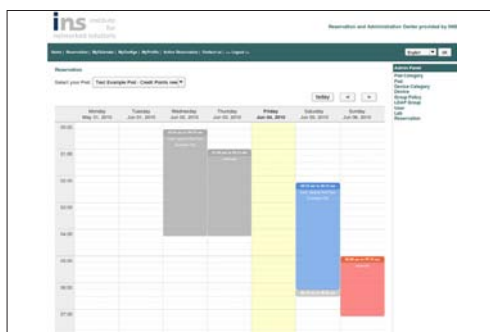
ins institute for networked solutions

Reservation and Administration Center provided by INS

Home | Reservation | MyCalendar | MyConfigs | MyProfile | Active Reservation | Contact us | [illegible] logout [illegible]

English

Reservation

Select your Pool: Test Example Pool - Credit Points (res)

today

| | Monday May 31, 2010 | Tuesday Jun 01, 2010 | Wednesday Jun 02, 2010 | Thursday Jun 03, 2010 | Friday Jun 04, 2010 | Saturday Jun 05, 2010 | Sunday Jun 06, 2010 |
|---|---|---|---|---|---|---|---|
| 00:00 | | | | | | | |
| 01:00 | | | | | | | |
| 02:00 | | | | | | | |
| 03:00 | | | | | | | |
| 04:00 | | | | | | | |
| 05:00 | | | | | | | |
| 06:00 | | | | | | | |
| 07:00 | | | | | | | |

Admin Panel
Pool Category
Pool
Device Category
Device
Group Policy
LDAP Group
User
LAB
Reservation